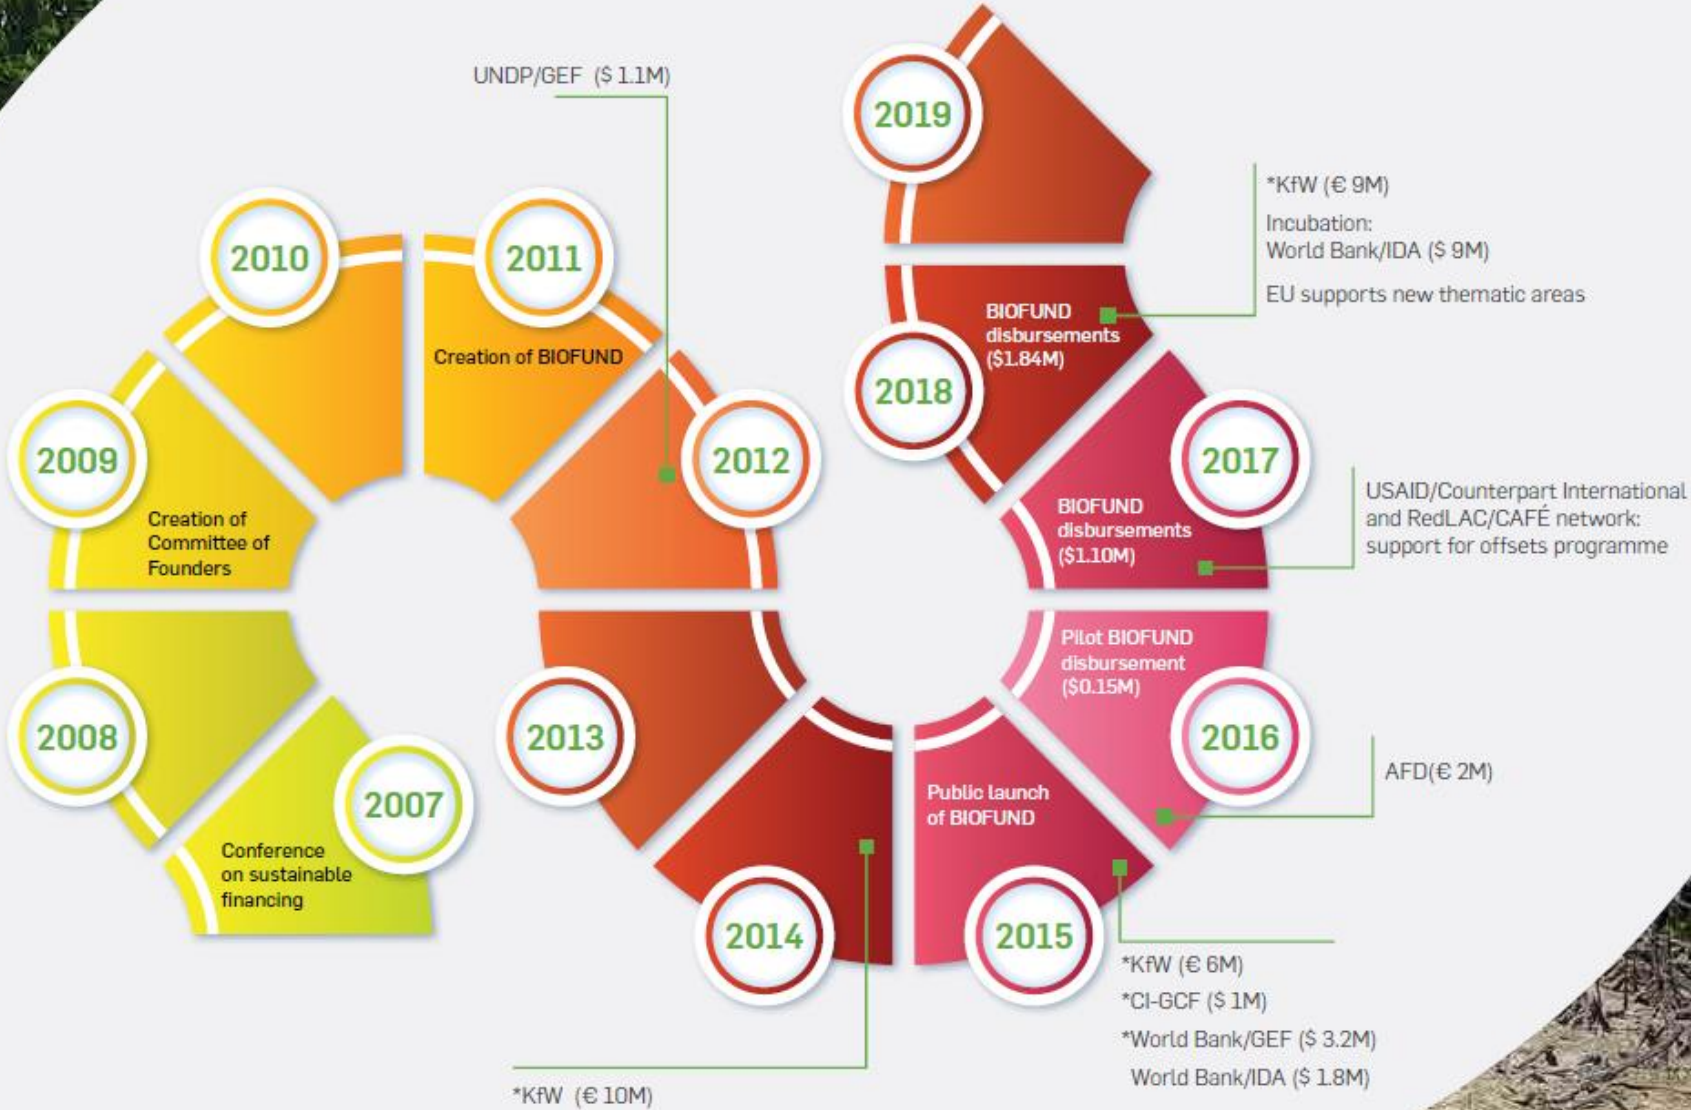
UNDP/GEF ($ 1.1M)

2019

*KfW (€ 9M)

Incubation:
World Bank/IDA ($ 9M)

EU supports new thematic areas

2010

2011

Creation of BIOFUND

BIOFUND disbursements ($1.84M)

2018

2009

Creation of Committee of Founders

2012

2017

BIOFUND disbursements ($1.10M)

USAID/Counterpart International and RedLAC/CAFÉ network: support for offsets programme

Pilot BIOFUND disbursement ($0.15M)

2008

2013

2016

AFD(€ 2M)

2007

Conference on sustainable financing

Public launch of BIOFUND

2014

2015

*KfW (€ 6M)

*CI-GCF ($ 1M)

*World Bank/GEF ($ 3.2M)

World Bank/IDA ($ 1.8M)

*KfW (€ 10M)